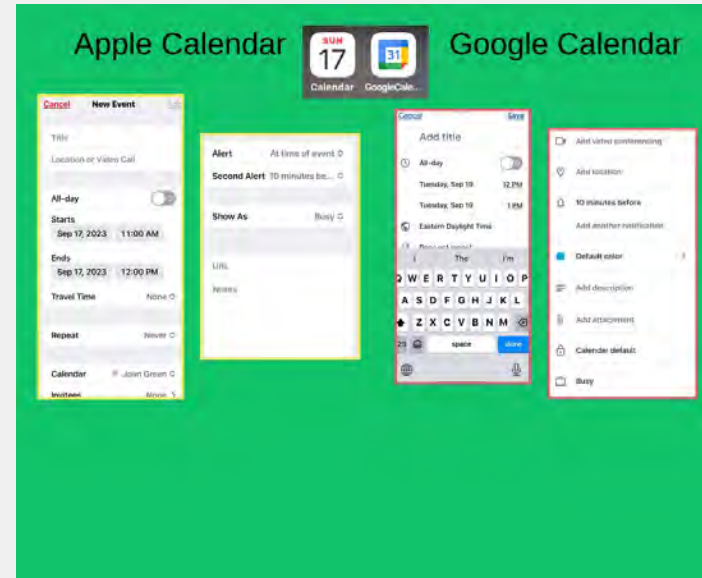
Apple Calendar

SUN 17 Calendar

31 GoogleCale...

Google Calendar

Cancel New Event Add

Title

Location or Video Call

All-day

Starts

Sep 17, 2023 11:00 AM

Ends

Sep 17, 2023 12:00 PM

Travel Time None

Repeat Never

Calendar John Green

Invitees None

Alert At time of event

Second Alert 10 minutes be...

Show As Busy

URL

Notes

Cancel Save

Add title

All-day

Tuesday, Sep 19 12 PM

Tuesday, Sep 19 1 PM

Eastern Daylight Time

Does not repeat

I The I'm

Q W E R T Y U I O P

A S D F G H J K L

Z X C V B N M

123 space done

Add video conferencing

Add location

10 minutes before

Add another notification

Default color

Add description

Add attachment

Calendar default

Busy